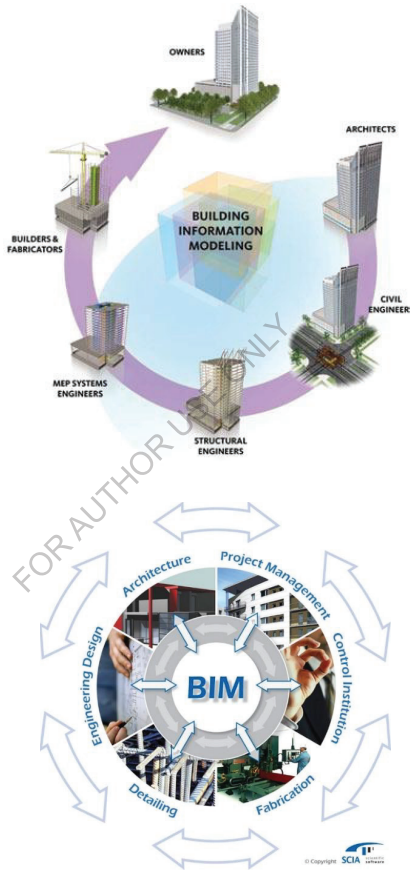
OWNERS

ARCHITECTS

BUILDING INFORMATION MODELING

BUILDERS & FABRICATORS

CIVIL ENGINEERS

MEP SYSTEMS ENGINEERS

STRUCTURAL ENGINEERS

FOR AUTHOR USE ONLY

Architecture

Project Management

Control Institution

Fabrication

Detailing

Engineering Design

BIM

© Copyright SCIA scientific software